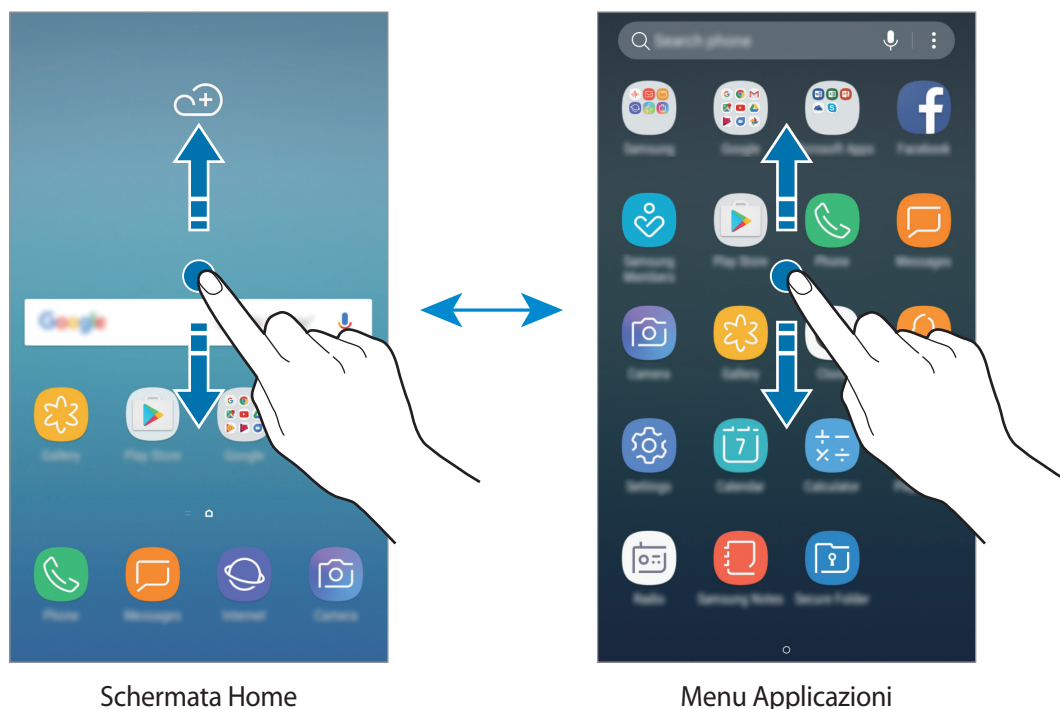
Google

Gallery

Play Store

Google

Phone

Messages

Internet

Camera

Search phone

Samsung

Google

Microsoft Apps

Facebook

Samsung Members

Play Store

Phone

Messages

Camera

Gallery

Calendar

Calculator

Settings

Radio

Samsung Notes

Secure Folder

7

Schermata Home

Menu Applicazioni